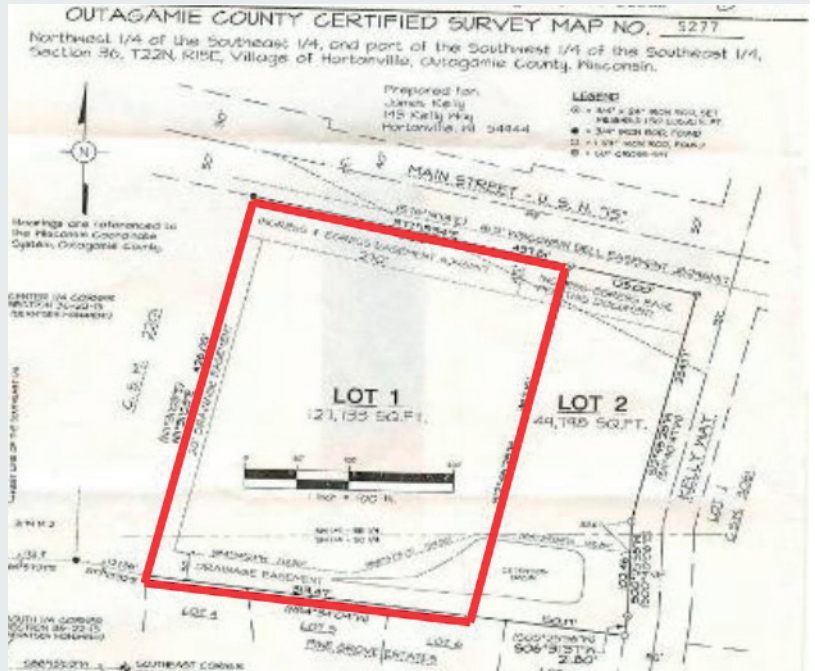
OUTAGAMIE COUNTY CERTIFIED SURVEY MAP NO. 5277

Northwest 1/4 of the Southeast 1/4, and part of the Southwest 1/4 of the Southeast 1/4, Section 36, T22N, R15E, Village of Hortonville, Outagamie County, Wisconsin.

Prepared for:
James Kelly
115 Kelly Way
Hortonville, WI 54944

LEGEND

N

Bearings are referenced to the Wisconsin Coordinate System, Outagamie County.

MAIN STREET - U.S.H. "45"

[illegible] WISCONSIN BELL EASEMENT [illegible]

INGRESS & EGRESS EASEMENT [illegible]

CENTER 1/4 CORNER SECTION 36-22-15

C.S.M. 2201

DRAINAGE EASEMENT

LOT 1
121,133 SQ.FT.

LOT 2
49,198 SQ.FT.

1 INCH = 100 ft.

KELLY WAY

LOT 1 C.S.M. 3081

DRAINAGE EASEMENT

LOT 4

LOT 5

LOT 6

PINE GROVE ESTATES

SOUTH 1/4 CORNER SECTION 36-22-15

SOUTHEAST CORNER